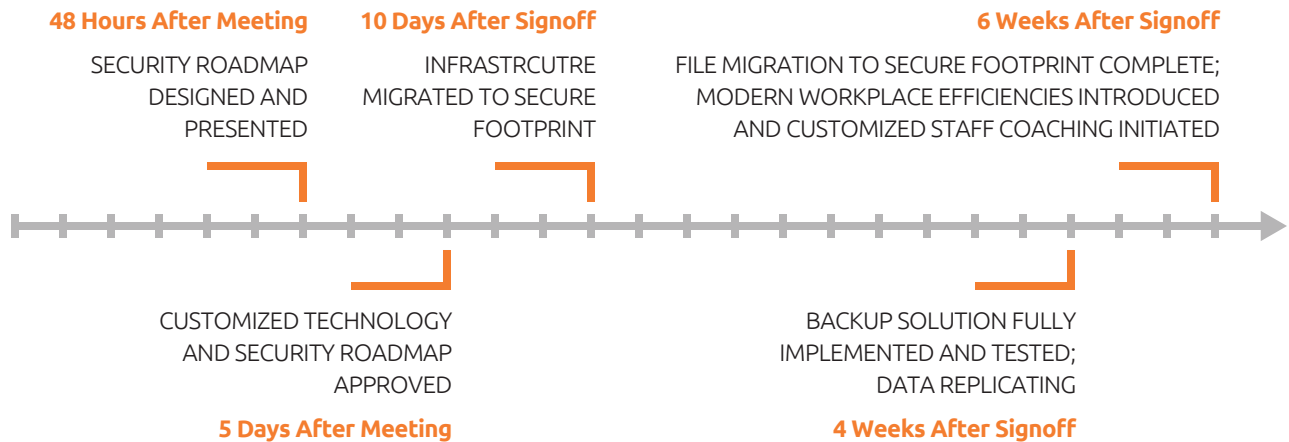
48 Hours After Meeting

SECURITY ROADMAP DESIGNED AND PRESENTED

10 Days After Signoff

INFRASTRCUTRE MIGRATED TO SECURE FOOTPRINT

6 Weeks After Signoff

FILE MIGRATION TO SECURE FOOTPRINT COMPLETE; MODERN WORKPLACE EFFICIENCIES INTRODUCED AND CUSTOMIZED STAFF COACHING INITIATED

CUSTOMIZED TECHNOLOGY AND SECURITY ROADMAP APPROVED

5 Days After Meeting

BACKUP SOLUTION FULLY IMPLEMENTED AND TESTED; DATA REPLICATING

4 Weeks After Signoff